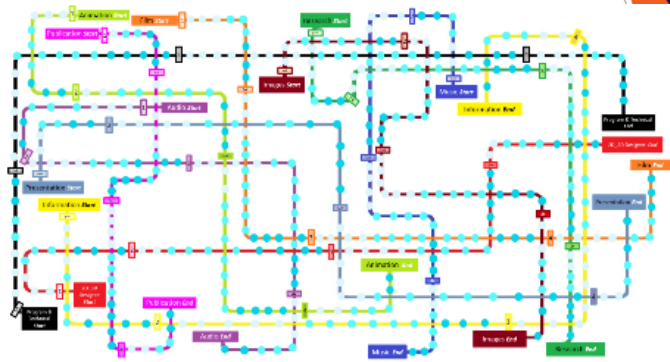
Animation Start
Film Start
Network Start
Publication Start
Images Start
Music Start
Audio Start
Information End
Program & Technical Start
3D, 2D Designs Start
Presentation Start
Film End
Information Start
Presentation End
Animation End
3D, 2D Designs End
Program & Technical Start
Publication End
Audio End
Images End
Music End
Network End